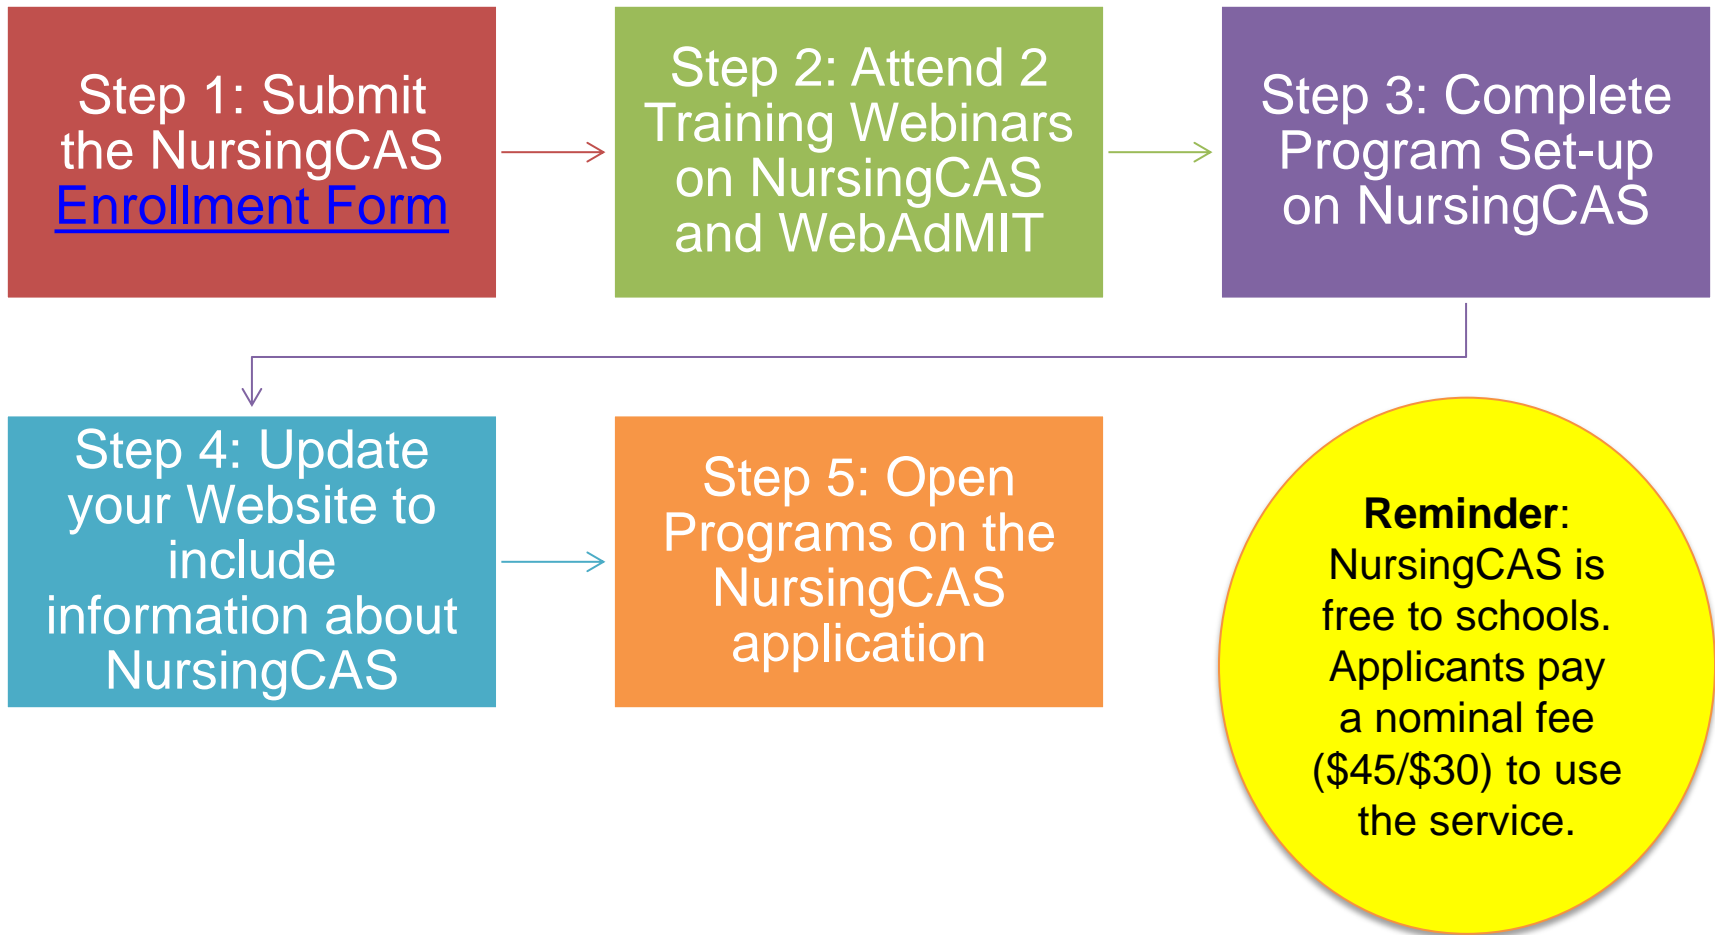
Step 1: Submit the NursingCAS Enrollment Form

Step 2: Attend 2 Training Webinars on NursingCAS and WebAdMIT

Step 3: Complete Program Set-up on NursingCAS

Step 4: Update your Website to include information about NursingCAS

Step 5: Open Programs on the NursingCAS application

**Reminder**: NursingCAS is free to schools. Applicants pay a nominal fee (\$45/\$30) to use the service.